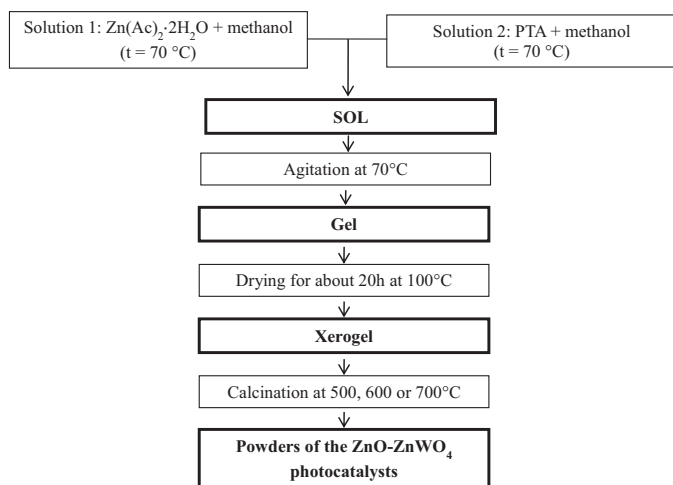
Solution 1: $Zn(Ac)_2 \cdot 2H_2O$ + methanol
(t = 70 °C)

Solution 2: PTA + methanol
(t = 70 °C)

SOL

Agitation at 70°C

Gel

Drying for about 20h at 100°C

Xerogel

Calcination at 500, 600 or 700°C

Powders of the ZnO-$ZnWO_4$ photocatalysts